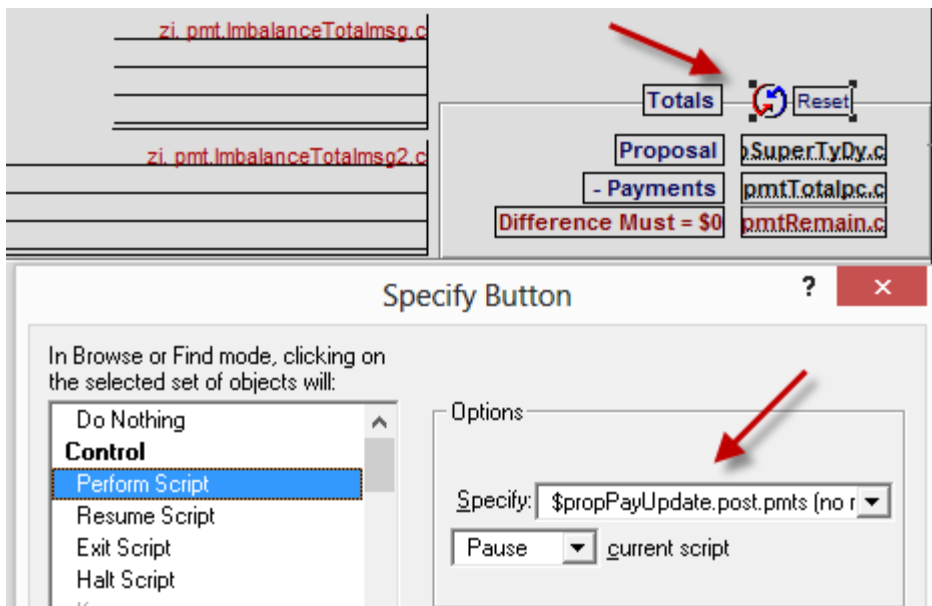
zi. pmt.ImbalanceTotalmsg.c

zi. pmt.ImbalanceTotalmsg2.c

Totals

Reset

Proposal

- Payments

Difference Must = $0

pSuperTyDy.c

pmtTotalpc.c

pmtRemain.c

Specify Button

?

×

In Browse or Find mode, clicking on the selected set of objects will:

Do Nothing

Control

Perform Script

Resume Script

Exit Script

Halt Script

Options

Specify: $propPayUpdate.post.pmts (no r

Pause

current script